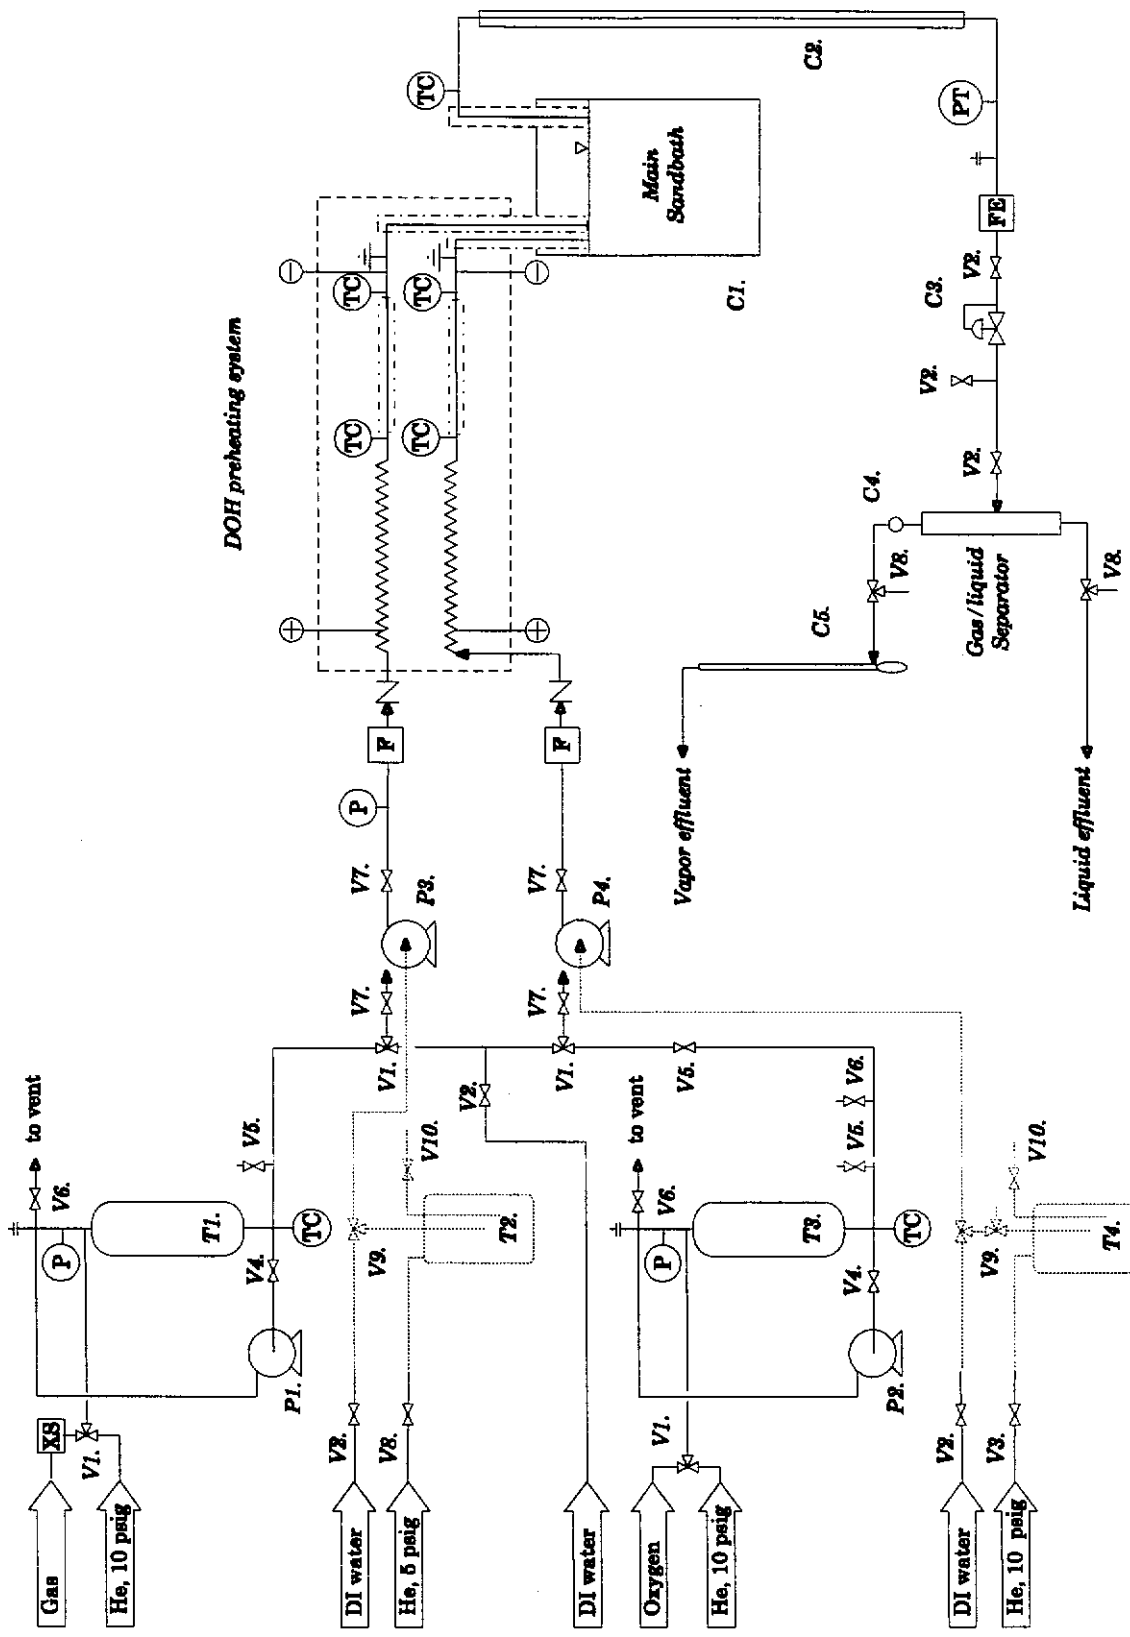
to vent
V6.
P
T1.
TC
V5.
V4.
P1.
XS
Gas
V1.
He, 10 psig
V2.
DI water
V3.
He, 5 psig
V9.
T2.
V10.
V1.
V7.
P3.
V7.
P
F
DOH preheating system
TC
TC
TC
TC
Main Sandbath
TC
C1.
C2.
PT
FE
V2.
C3.
V2.
V2.
C4.
Gas / liquid Separator
V8.
V8.
C5.
Vapor effluent
Liquid effluent
DI water
V2.
V1.
V7.
P4.
V7.
F
V5.
V6.
V5.
to vent
V6.
P
T3.
TC
V4.
P2.
Oxygen
V1.
He, 10 psig
V9.
V10.
T4.
V2.
DI water
V3.
He, 10 psig